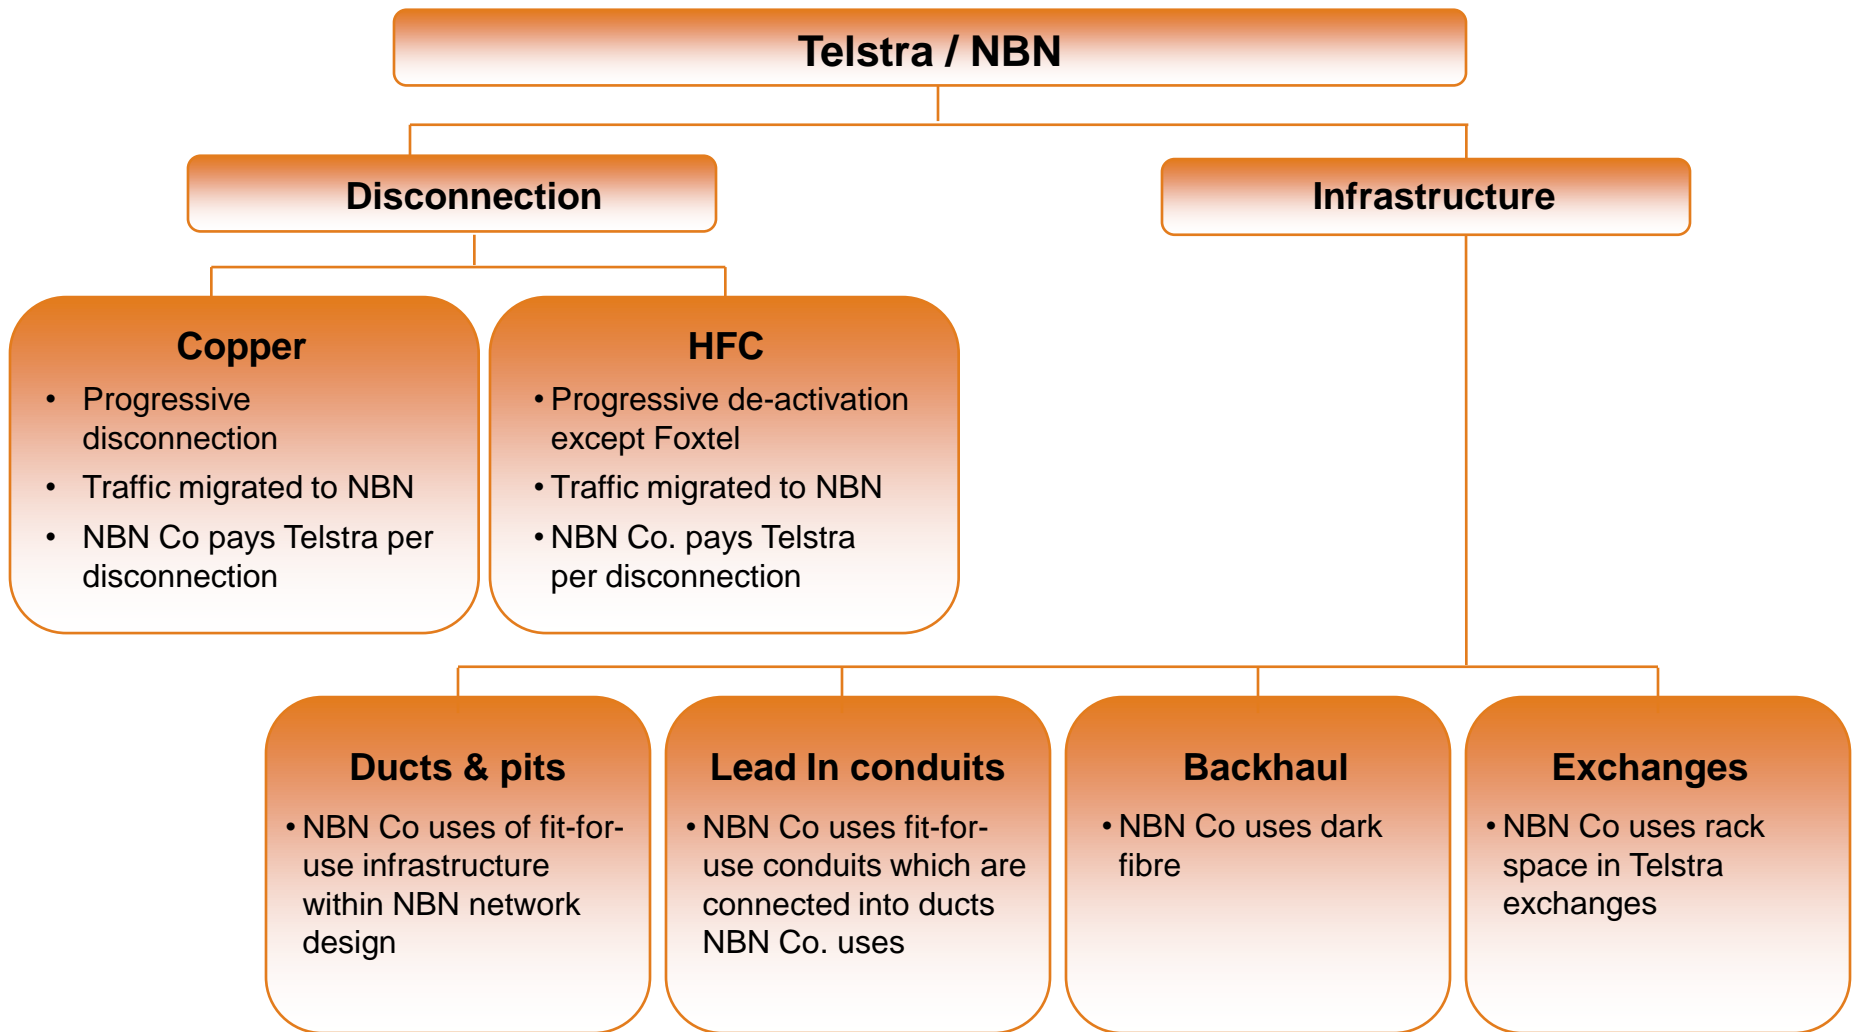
Telstra / NBN

Disconnection

Infrastructure

Copper

- Progressive disconnection
- Traffic migrated to NBN
- NBN Co pays Telstra per disconnection

HFC

- Progressive de-activation except Foxtel
- Traffic migrated to NBN
- NBN Co. pays Telstra per disconnection

Ducts & pits

- NBN Co uses of fit-for-use infrastructure within NBN network design

Lead In conduits

- NBN Co uses fit-for-use conduits which are connected into ducts NBN Co. uses

Backhaul

- NBN Co uses dark fibre

Exchanges

- NBN Co uses rack space in Telstra exchanges